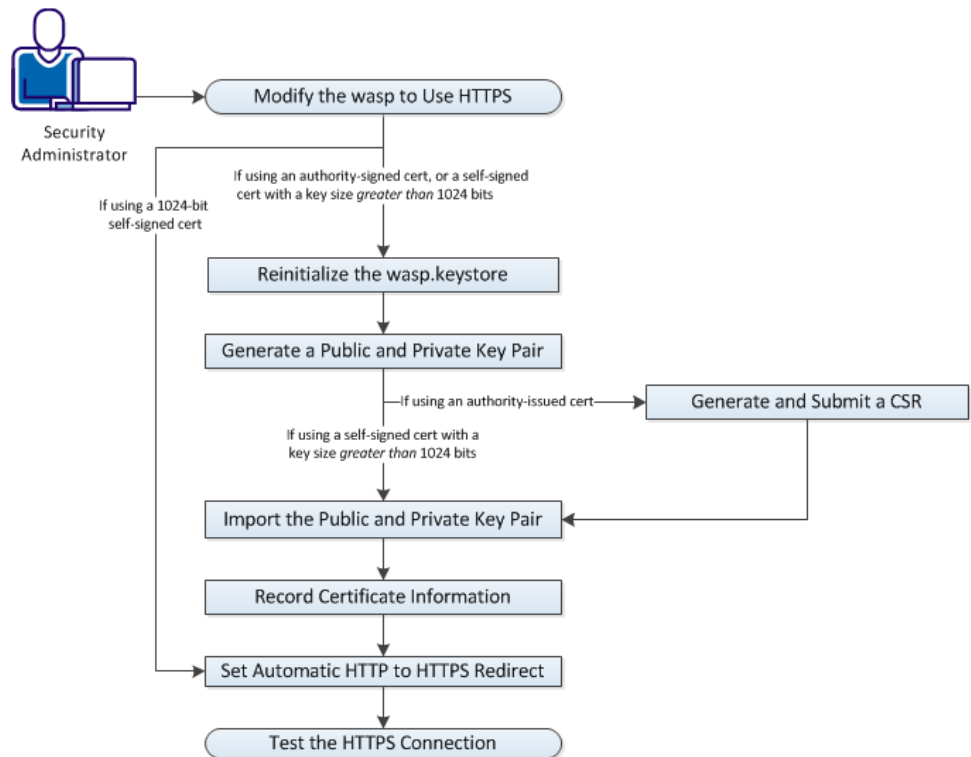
Security Administrator

Modify the wasp to Use HTTPS

If using a 1024-bit self-signed cert

If using an authority-signed cert, or a self-signed cert with a key size *greater than* 1024 bits

Reinitialize the wasp.keystore

Generate a Public and Private Key Pair

If using an authority-issued cert

Generate and Submit a CSR

If using a self-signed cert with a key size *greater than* 1024 bits

Import the Public and Private Key Pair

Record Certificate Information

Set Automatic HTTP to HTTPS Redirect

Test the HTTPS Connection